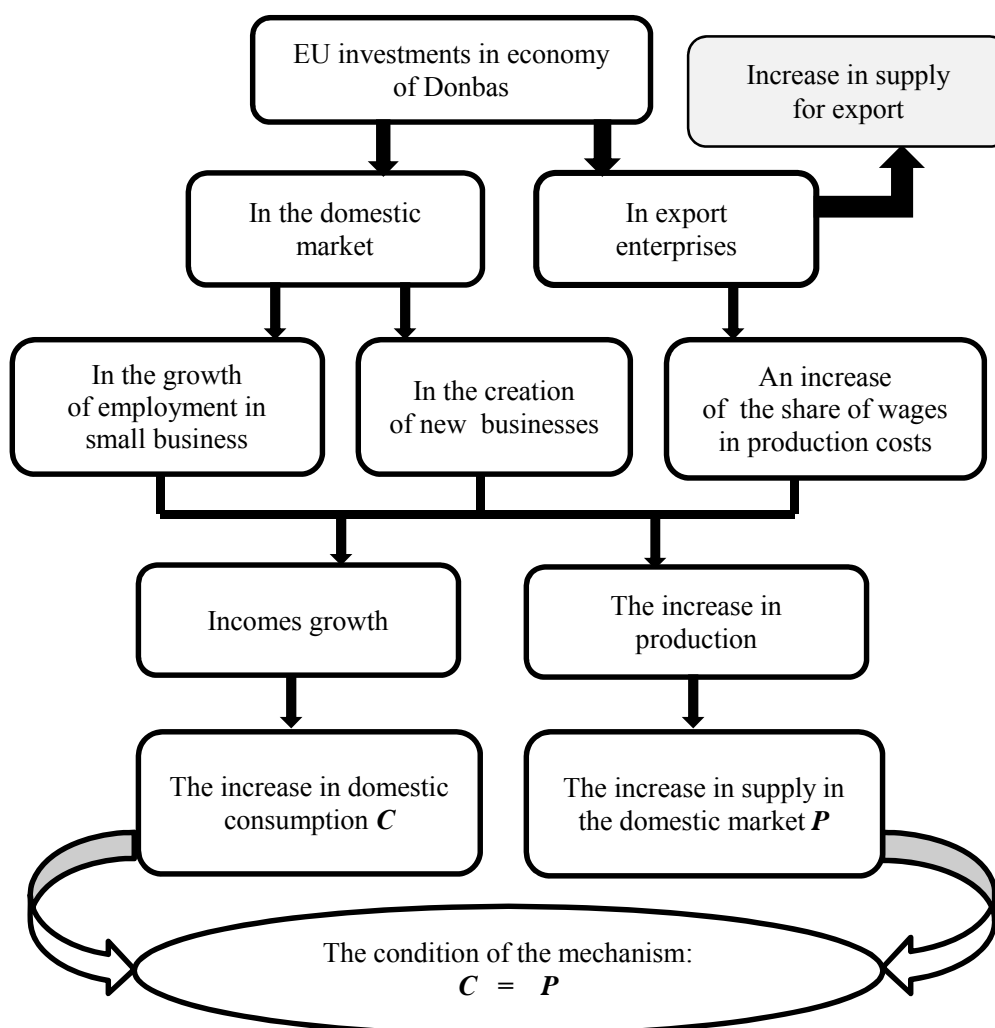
EU investments in economy of Donbas

Increase in supply for export

In the domestic market

In export enterprises

In the growth of employment in small business

In the creation of new businesses

An increase of the share of wages in production costs

Incomes growth

The increase in production

The increase in domestic consumption $C$

The increase in supply in the domestic market $P$

The condition of the mechanism: $C = P$